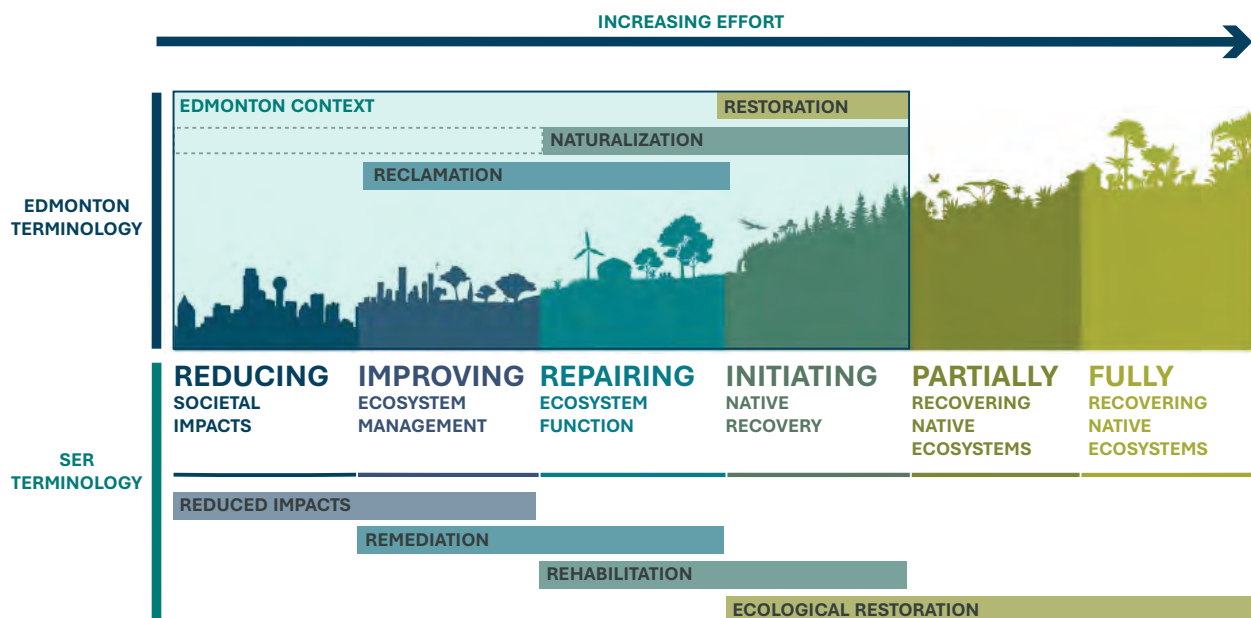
INCREASING EFFORT

EDMONTON TERMINOLOGY

EDMONTON CONTEXT

RESTORATION

NATURALIZATION

RECLAMATION

REDUCING SOCIETAL IMPACTS

IMPROVING ECOSYSTEM MANAGEMENT

REPAIRING ECOSYSTEM FUNCTION

INITIATING NATIVE RECOVERY

PARTIALLY RECOVERING NATIVE ECOSYSTEMS

FULLY RECOVERING NATIVE ECOSYSTEMS

SER TERMINOLOGY

REDUCED IMPACTS

REMEDIATION

REHABILITATION

ECOLOGICAL RESTORATION